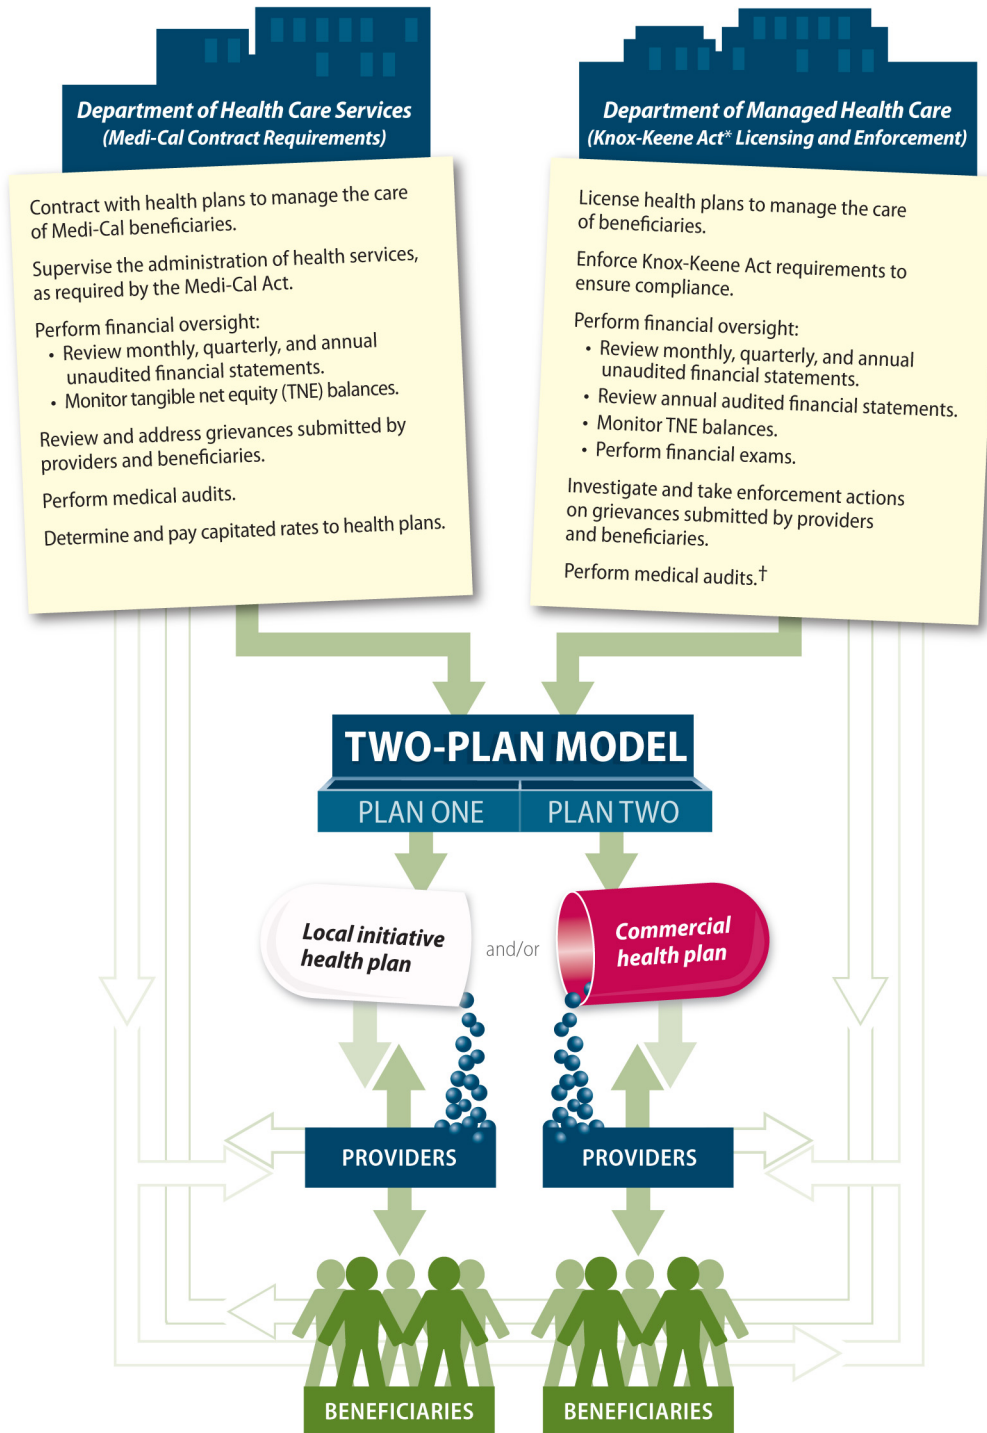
Department of Health Care Services
(Medi-Cal Contract Requirements)

Contract with health plans to manage the care of Medi-Cal beneficiaries.

Supervise the administration of health services, as required by the Medi-Cal Act.

Perform financial oversight:
• Review monthly, quarterly, and annual unaudited financial statements.
• Monitor tangible net equity (TNE) balances.

Review and address grievances submitted by providers and beneficiaries.

Perform medical audits.

Determine and pay capitated rates to health plans.

Department of Managed Health Care
(Knox-Keene Act* Licensing and Enforcement)

License health plans to manage the care of beneficiaries.

Enforce Knox-Keene Act requirements to ensure compliance.

Perform financial oversight:
• Review monthly, quarterly, and annual unaudited financial statements.
• Review annual audited financial statements.
• Monitor TNE balances.
• Perform financial exams.

Investigate and take enforcement actions on grievances submitted by providers and beneficiaries.

Perform medical audits.†

TWO-PLAN MODEL

PLAN ONE

PLAN TWO

Local initiative health plan

and/or

Commercial health plan

PROVIDERS

PROVIDERS

BENEFICIARIES

BENEFICIARIES